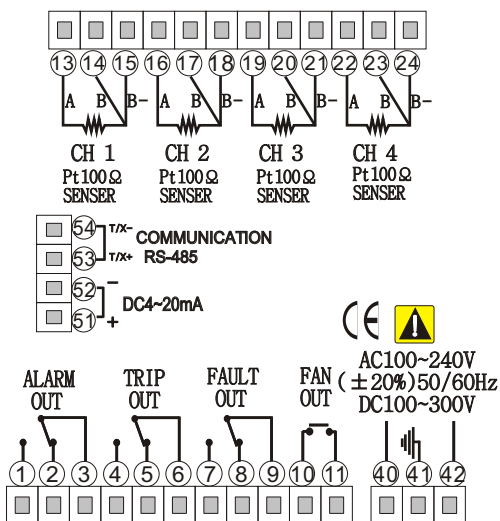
13 14 15 16 17 18 19 20 21 22 23 24

A B B- A B B- A B B- A B B-

CH 1 Pt100Ω SENSER

CH 2 Pt100Ω SENSER

CH 3 Pt100Ω SENSER

CH 4 Pt100Ω SENSER

54 T/X-
53 T/X+
COMMUNICATION RS-485

52 −
51 +
DC4~20mA

CE

AC100~240V
(±20%)50/60Hz
DC100~300V

ALARM OUT

TRIP OUT

FAULT OUT

FAN OUT

1 2 3 4 5 6 7 8 9 10 11

40 41 42